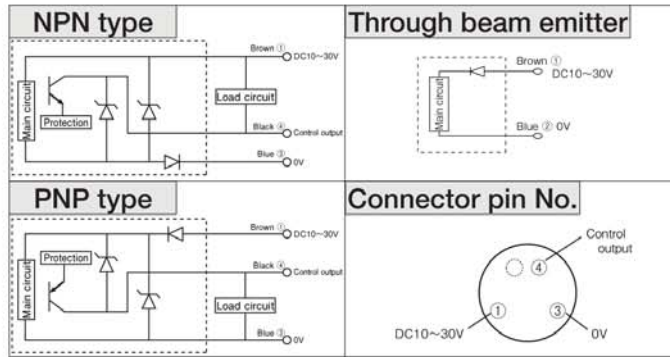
NPN type

Main circuit
Protection
Load circuit
Brown ① DC10~30V
Black ④ Control output
Blue ③ 0V

Through beam emitter

Main circuit
Brown ① DC10~30V
Blue ② 0V

PNP type

Main circuit
Protection
Load circuit
Brown ① DC10~30V
Black ④ Control output
Blue ③ 0V

Connector pin No.

④ Control output
① DC10~30V
③ 0V